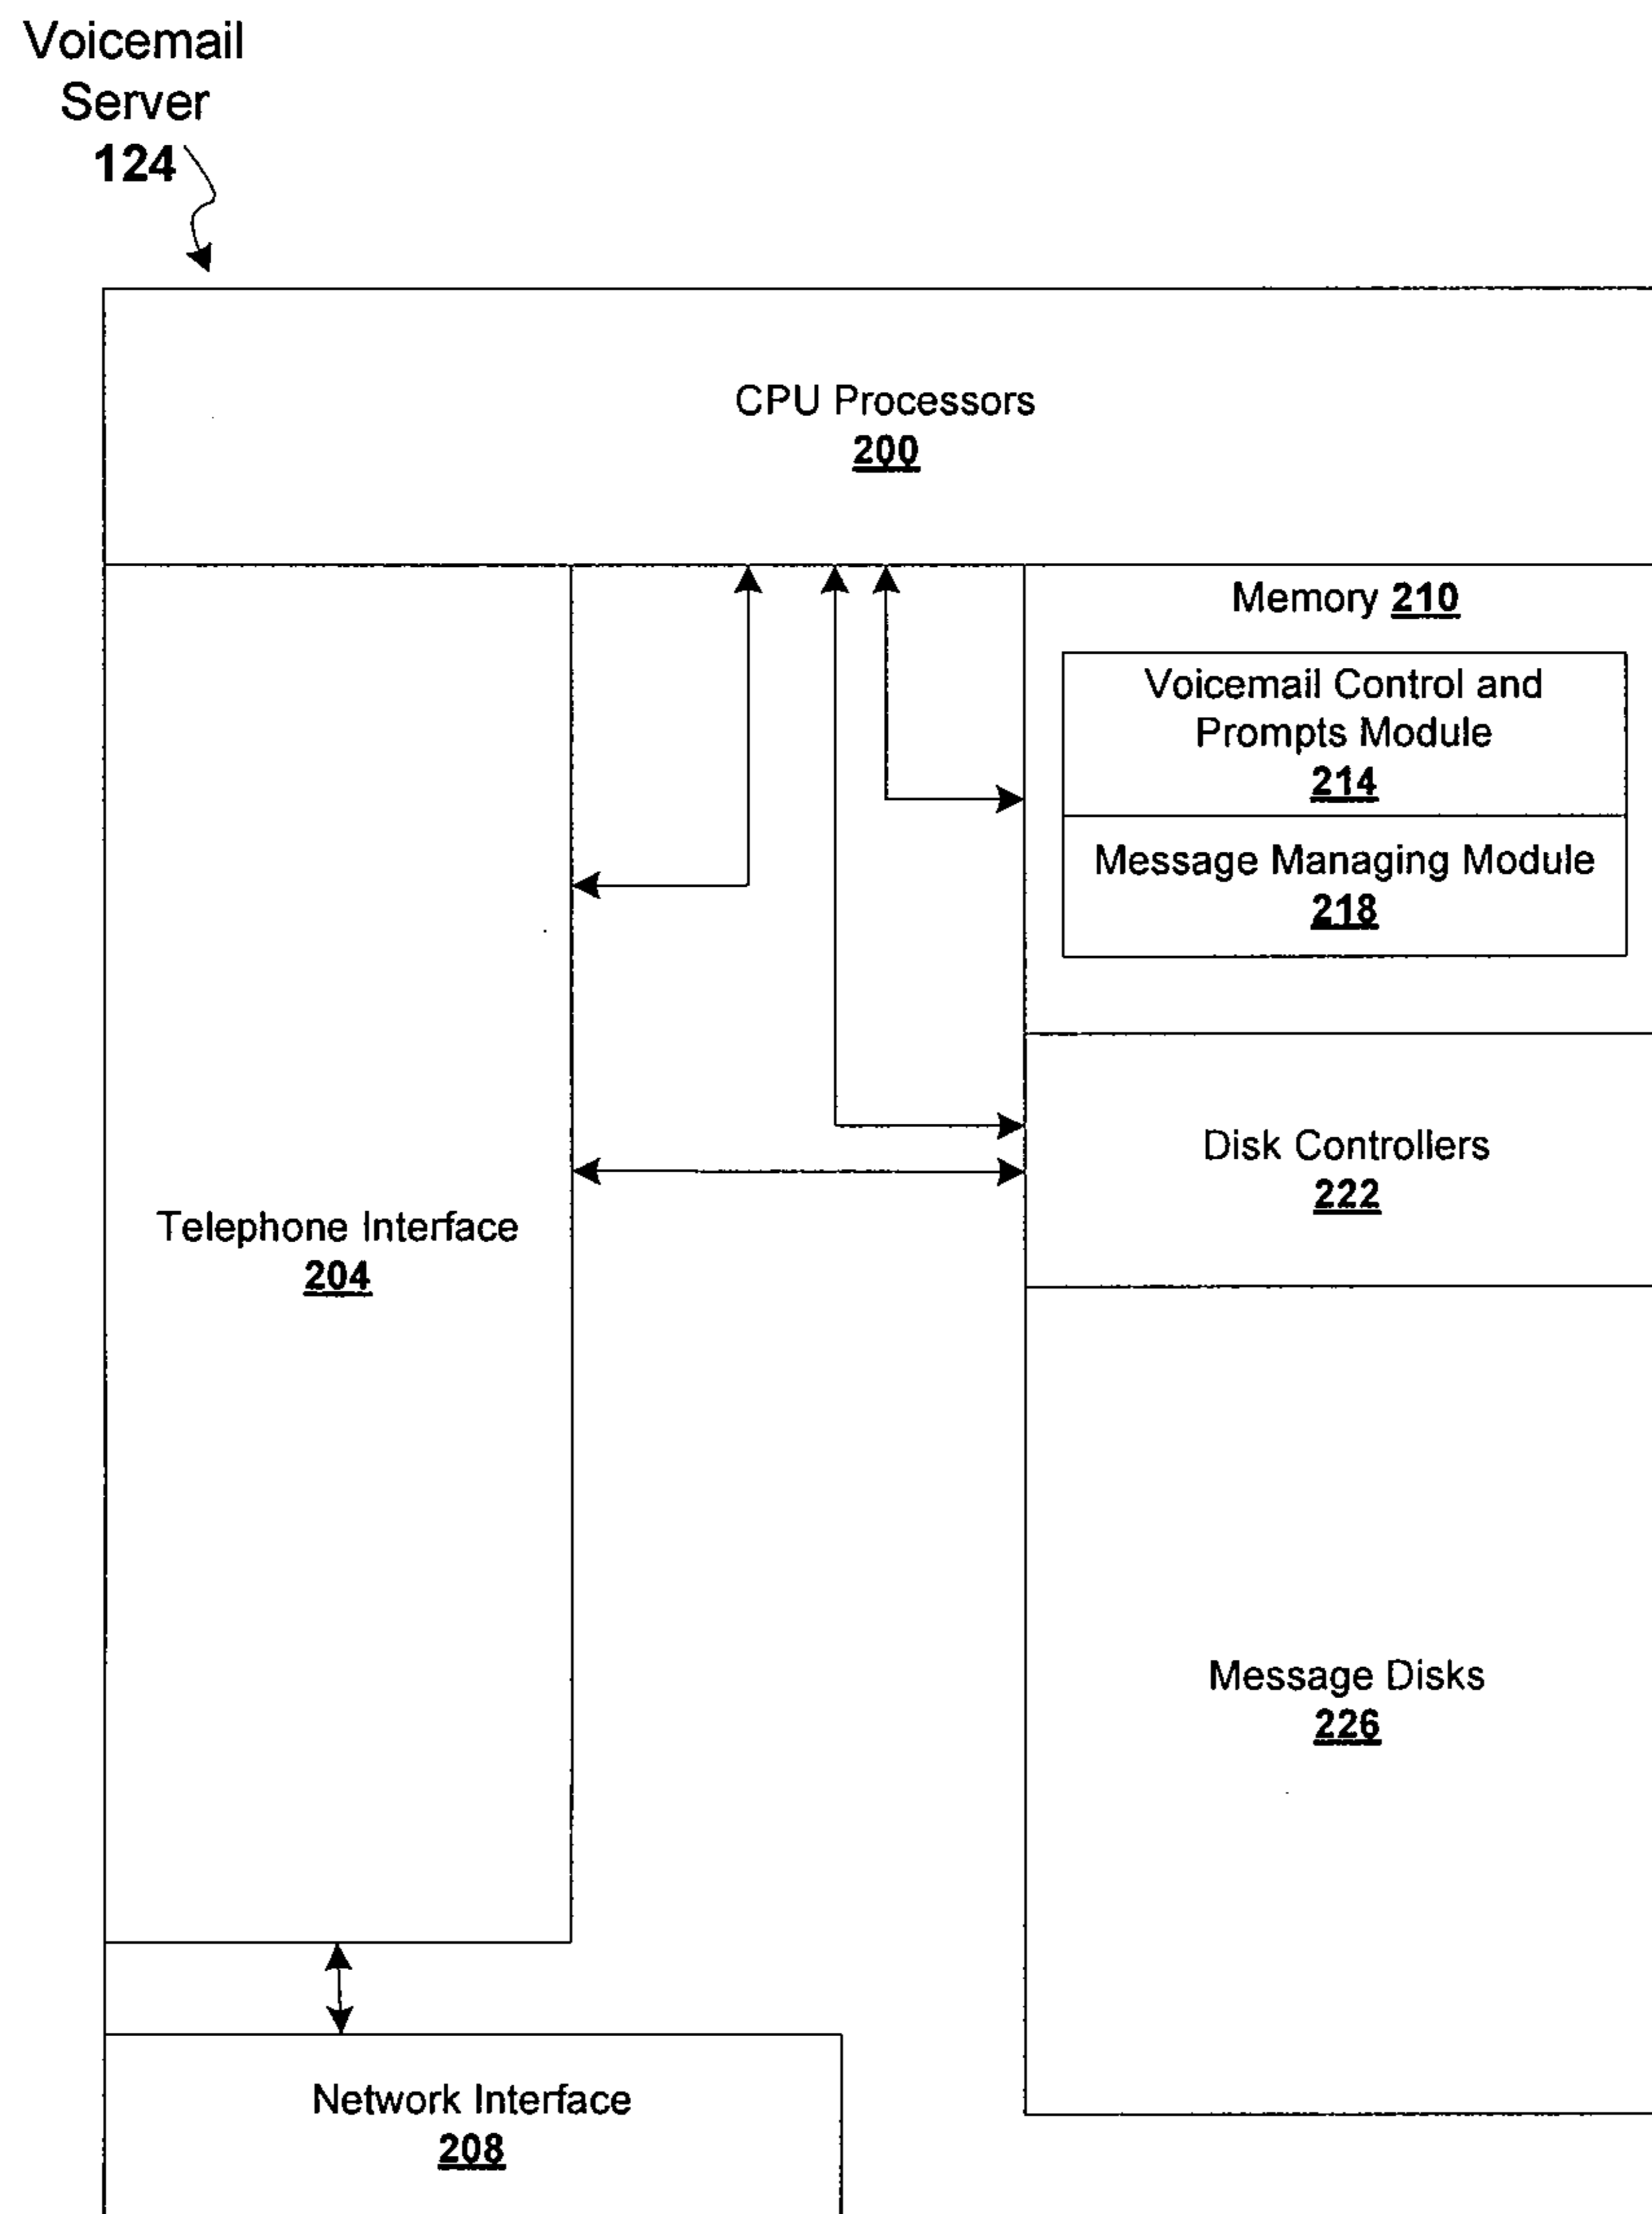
Voicemail Server
124

CPU Processors
200

Memory 210

Voicemail Control and Prompts Module
214

Message Managing Module
218

Disk Controllers
222

Telephone Interface
204

Message Disks
226

Network Interface
208